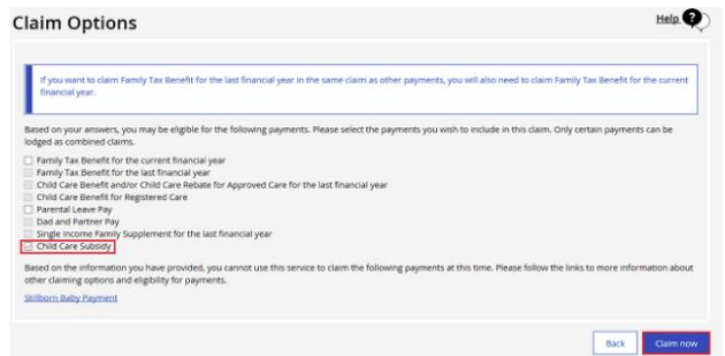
Claim Options

Help

If you want to claim Family Tax Benefit for the last financial year in the same claim as other payments, you will also need to claim Family Tax Benefit for the current financial year.

Based on your answers, you may be eligible for the following payments. Please select the payments you wish to include in this claim. Only certain payments can be lodged as combined claims.

Family Tax Benefit for the current financial year
Family Tax Benefit for the last financial year
Child Care Benefit and/or Child Care Rebate for Approved Care for the last financial year
Child Care Benefit for Registered Care
Parental Leave Pay
Dad and Partner Pay
Single Income Family Supplement for the last financial year
Child Care Subsidy

Based on the information you have provided, you cannot use this service to claim the following payments at this time. Please follow the links to more information about other claiming options and eligibility for payments.

Stillborn Baby Payment

Back
Claim now